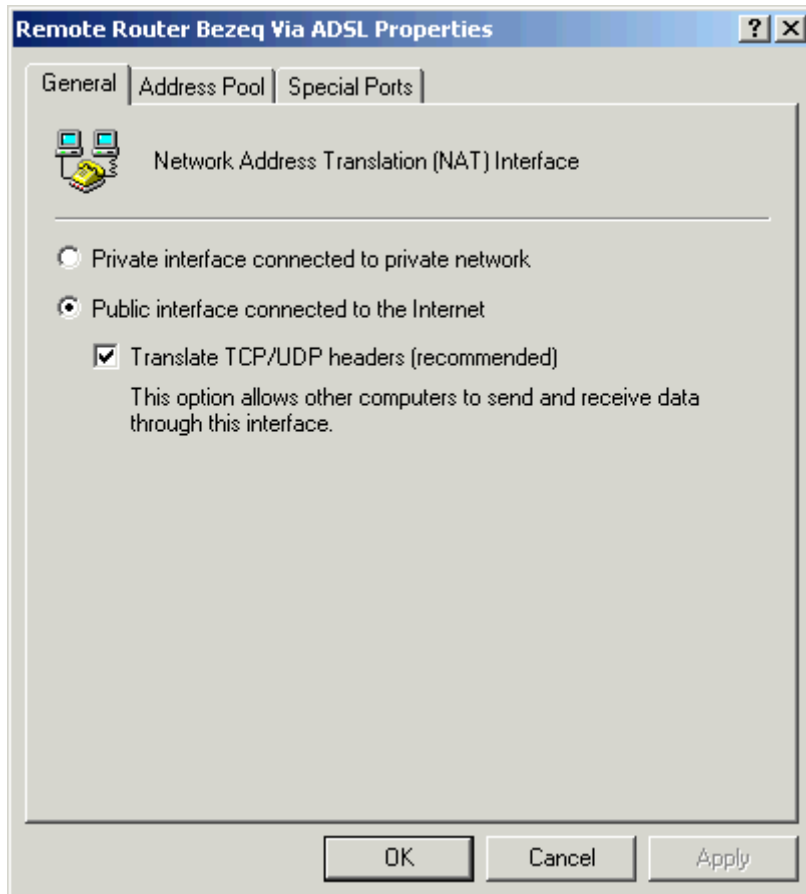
Remote Router Bezeq Via ADSL Properties

? X

General | Address Pool | Special Ports

Network Address Translation (NAT) Interface

Private interface connected to private network

Public interface connected to the Internet

Translate TCP/UDP headers (recommended)

This option allows other computers to send and receive data through this interface.

OK | Cancel | Apply